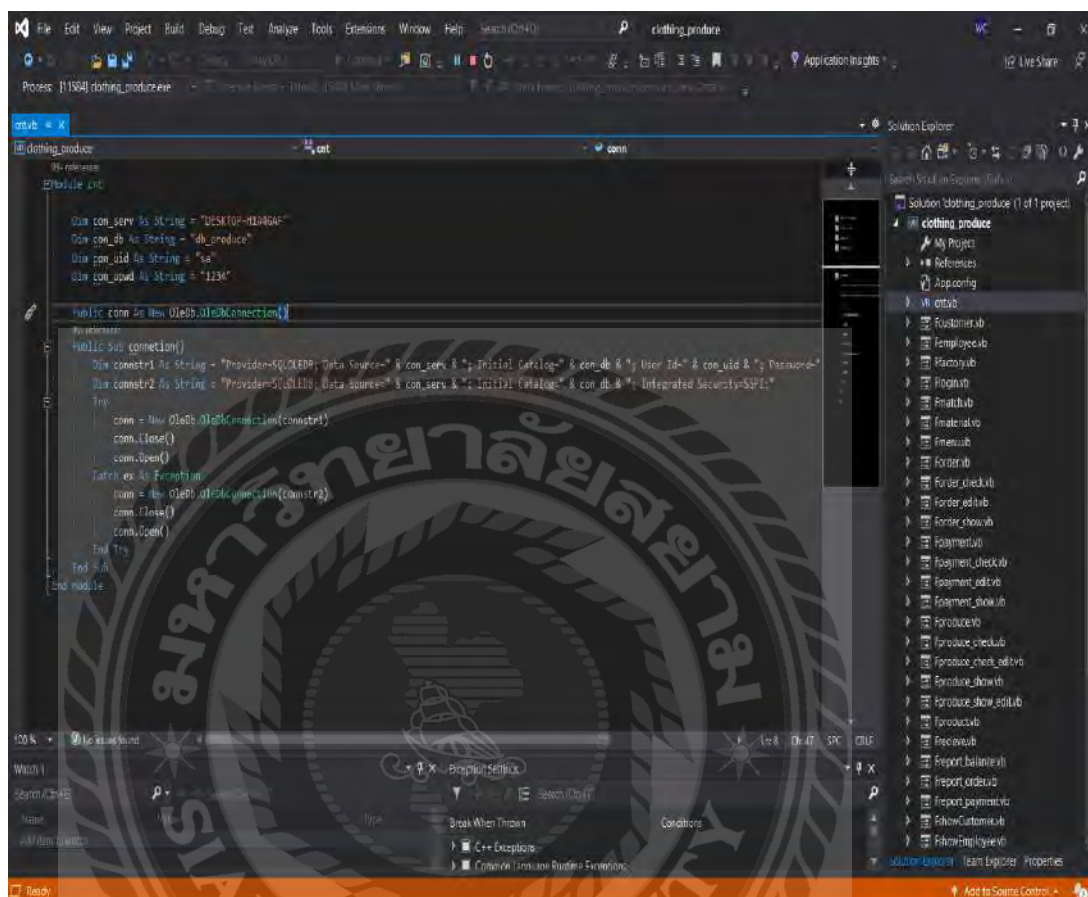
File Edit View Project Build Debug Test Analyze Tools Extensions Window Help Search (Ctrl+Q) clothing_produce

Application Insights

Live Share

Process: [11584] clothing_produce.exe

cnt.vb

clothing_produce

cnt

conn

Module cnt

Dim con_serv As String = "DESKTOP-H1D4GAF"
Dim con_db As String = "db_produce"
Dim con_uid As String = "sa"
Dim con_upwd As String = "1234"

Public conn As New OleDb.OleDbConnection()

Public Sub connetion()
Dim connstr1 As String = "Provider=SQLOLEDB; Data Source=" & con_serv & "; Initial Catalog=" & con_db & "; User Id=" & con_uid & "; Password="
Dim connstr2 As String = "Provider=SQLOLEDB; Data Source=" & con_serv & "; Initial Catalog=" & con_db & "; Integrated Security=SSPI;"
Try
conn = New OleDb.OleDbConnection(connstr1)
conn.Close()
conn.Open()
Catch ex As Exception
conn = New OleDb.OleDbConnection(connstr2)
conn.Close()
conn.Open()
End Try
End Sub
End Module

100 %

No issues found

Ln: 8 Ch: 47 SPC CRLF

Watch 1

Search (Ctrl+E)

Name

Type

Add item to watch

Exception Settings

Search (Ctrl+E)

Break When Thrown

Conditions

C++ Exceptions

Common Language Runtime Exceptions

Solution Explorer

Search Solution Explorer (Ctrl+;)

Solution 'clothing_produce' (1 of 1 project)

clothing_produce

My Project

References

App.config

cnt.vb

Fcustomer.vb

Femployee.vb

Ffactory.vb

Flogin.vb

Fmatch.vb

Fmaterial.vb

Fmenu.vb

Forder.vb

Forder_check.vb

Forder_edit.vb

Forder_show.vb

Fpayment.vb

Fpayment_check.vb

Fpayment_edit.vb

Fpayment_show.vb

Fproduce.vb

Fproduce_check.vb

Fproduce_check_edit.vb

Fproduce_show.vb

Fproduce_show_edit.vb

Fproduct.vb

Frecieve.vb

Freport_balance.vb

Freport_order.vb

Freport_payment.vb

FshowCustomer.vb

FshowEmployee.vb

Solution Explorer Team Explorer Properties

Ready

Add to Source Control